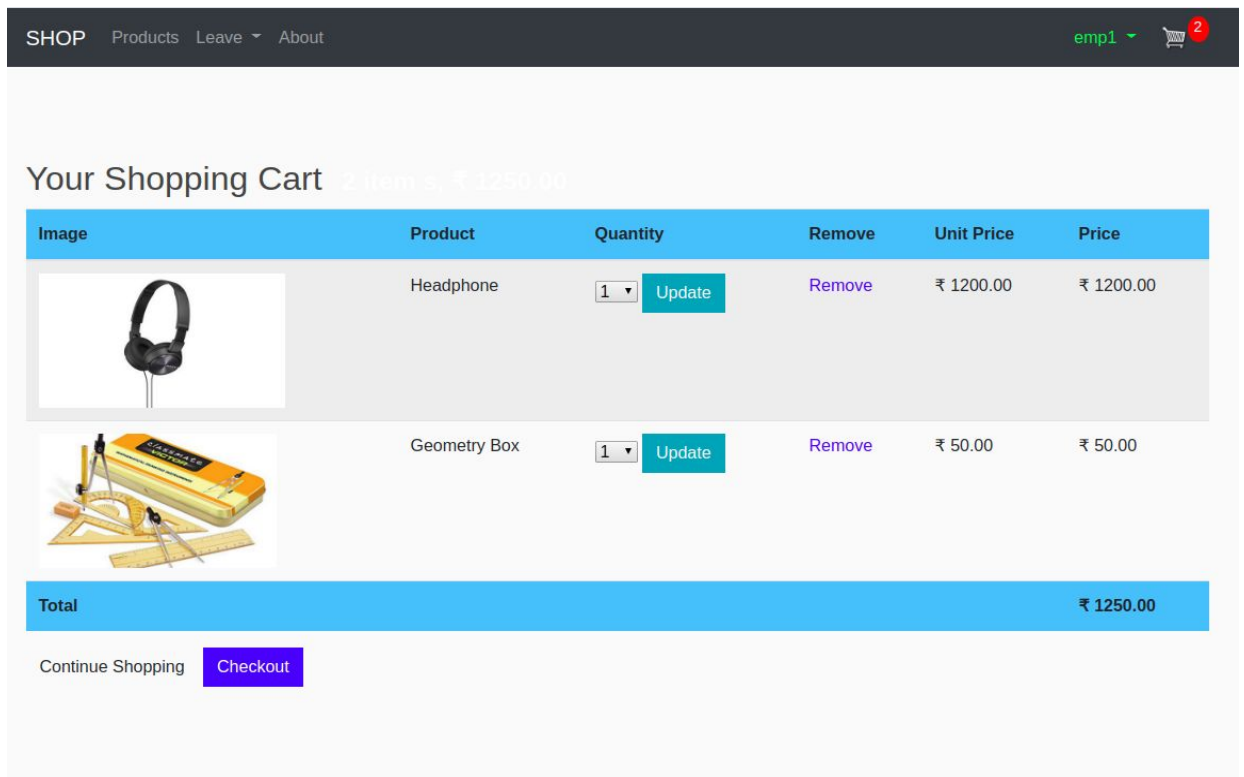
SHOP Products Leave About

emp1 2

Your Shopping Cart 2 item s, ₹ 1250.00

| Image | Product | Quantity | Remove | Unit Price | Price |
|---|---|---|---|---|---|
| | Headphone | 1 Update | Remove | ₹ 1200.00 | ₹ 1200.00 |
| | Geometry Box | 1 Update | Remove | ₹ 50.00 | ₹ 50.00 |
| Total | | | | | ₹ 1250.00 |

Continue Shopping Checkout